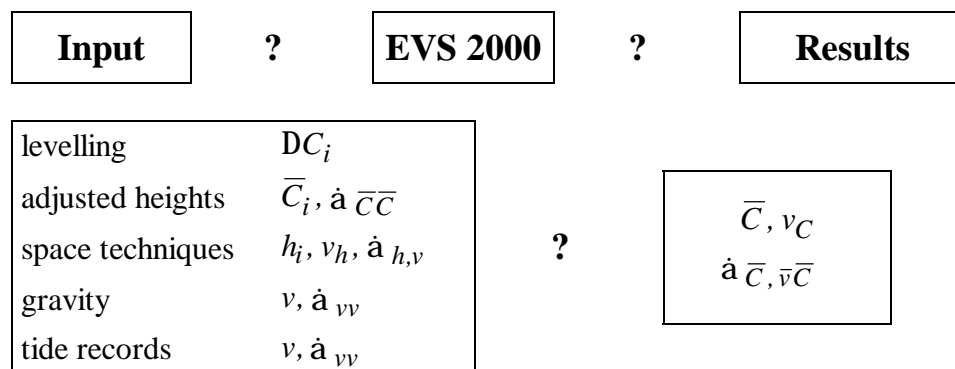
Input ? EVS 2000 ? Results

| | |
|---|---|
| levelling | D$C_i$ |
| adjusted heights | $\overline{C}_i$, à $_{\overline{C}\overline{C}}$ |
| space techniques | $h_i$, $v_h$, à $_{h,v}$ |
| gravity | $v$, à $_{vv}$ |
| tide records | $v$, à $_{vv}$ |

?

$\overline{C}$, $v_C$
à $_{\overline{C},\overline{v}\overline{C}}$